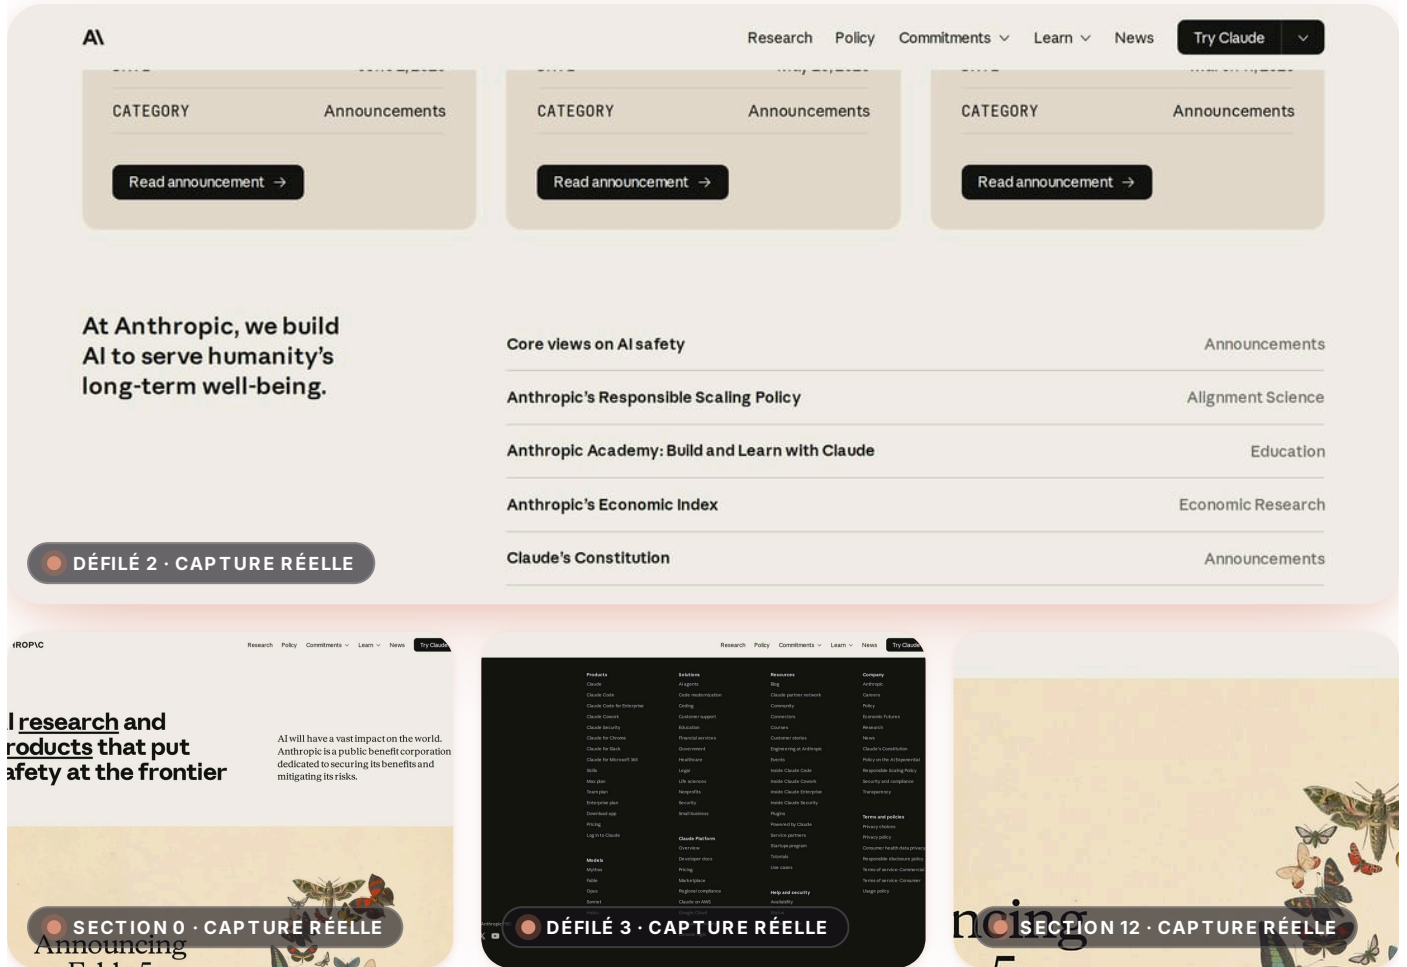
Research Policy Commitments Learn News Try Claude

CATEGORY Announcements

Read announcement →

CATEGORY Announcements

Read announcement →

CATEGORY Announcements

Read announcement →

At Anthropic, we build AI to serve humanity's long-term well-being.

Core views on AI safety — Announcements
Anthropic's Responsible Scaling Policy — Alignment Science
Anthropic Academy: Build and Learn with Claude — Education
Anthropic's Economic Index — Economic Research
Claude's Constitution — Announcements

DÉFILÉ 2 · CAPTURE RÉELLE

Research Policy Commitments Learn News Try Claude

l research and roducts that put afety at the frontier

AI will have a vast impact on the world. Anthropic is a public benefit corporation dedicated to securing its benefits and mitigating its risks.

SECTION 0 · CAPTURE RÉELLE

Announcing

Research Policy Commitments Learn News Try Claude

Products Solutions Resources Company

Claude Platform

Models

Terms and policies

Help and security

DÉFILÉ 3 · CAPTURE RÉELLE

ncing

SECTION 12 · CAPTURE RÉELLE